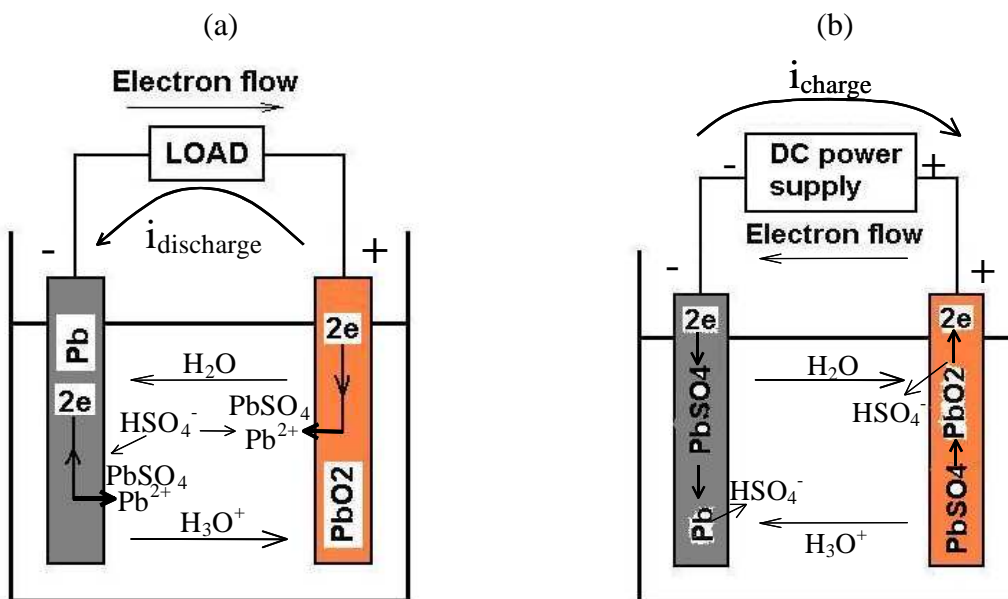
(a)

Electron flow

LOAD

-

$i_{discharge}$

+

Pb

2e

$H_2O$

2e

$HSO_4^-$

$PbSO_4$
$Pb^{2+}$

$PbSO_4$
$Pb^{2+}$

$H_3O^+$

PbO2

(b)

$i_{charge}$

-

DC power supply

+

Electron flow

-

+

2e

PbSO4

Pb

$H_2O$

$HSO_4^-$

2e

PbO2

PbSO4

$HSO_4^-$

$H_3O^+$